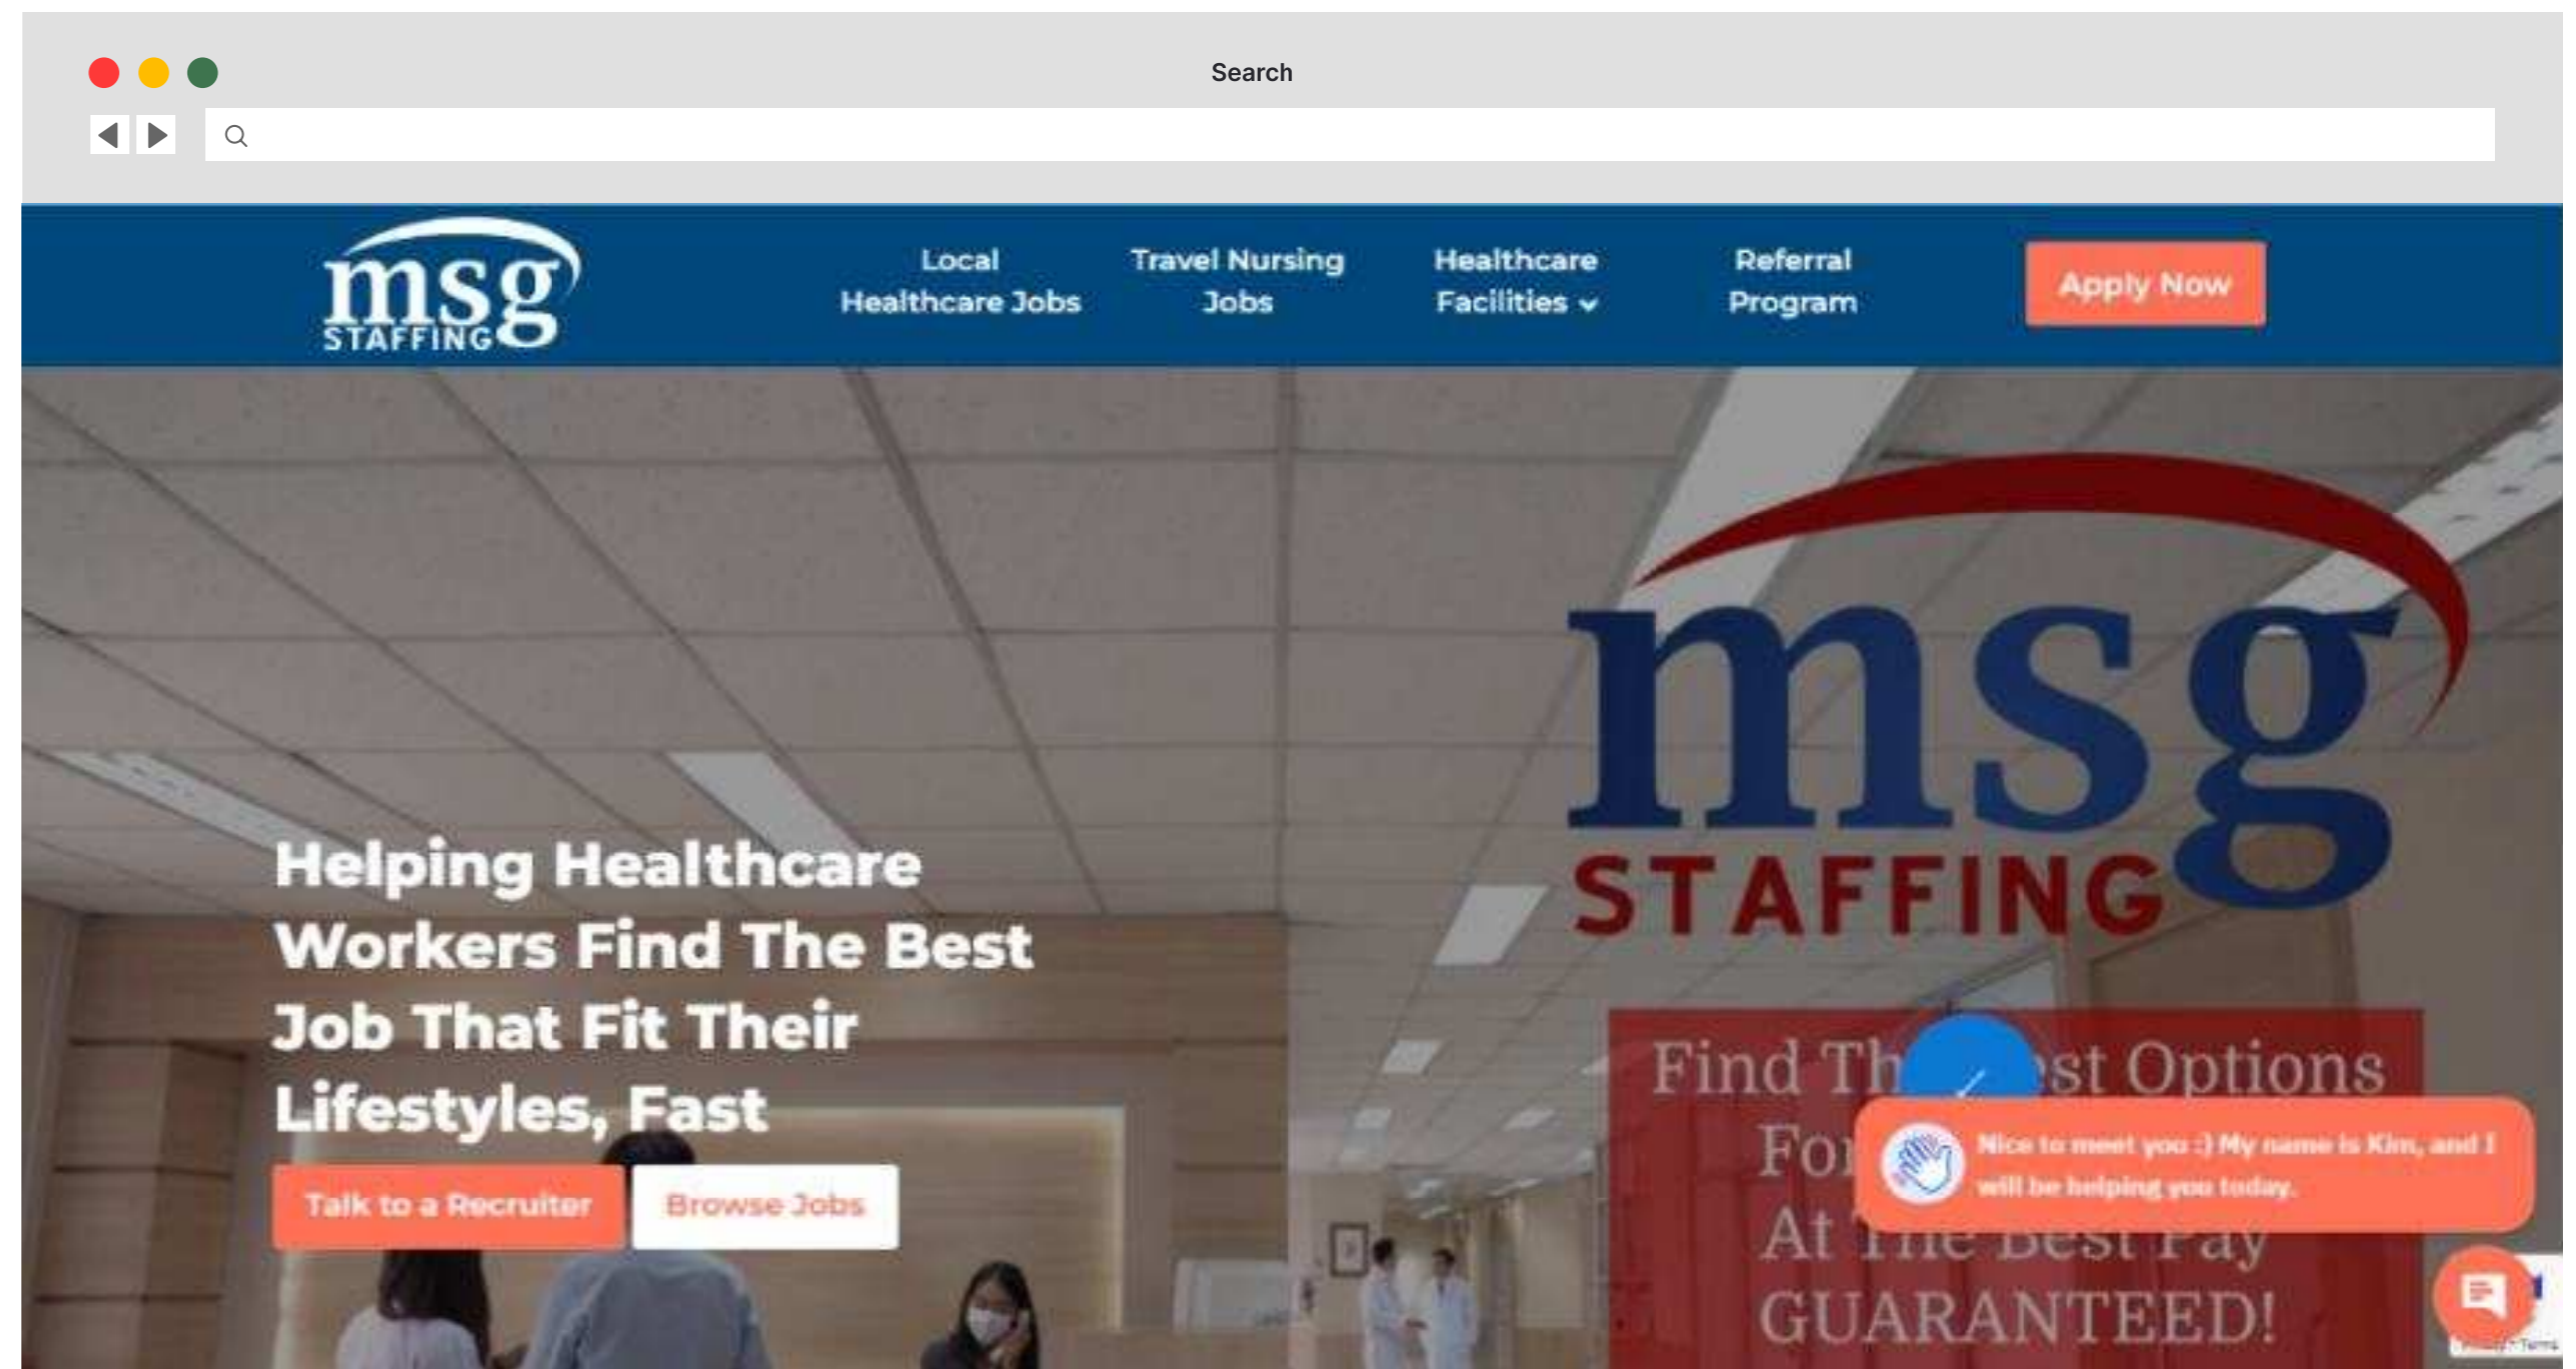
Search

msg STAFFING

Local Healthcare Jobs

Travel Nursing Jobs

Healthcare Facilities

Referral Program

Apply Now

Helping Healthcare Workers Find The Best Job That Fit Their Lifestyles, Fast

Talk to a Recruiter

Browse Jobs

msg STAFFING

Find Th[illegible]st Options Fo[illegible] At The Best Pay GUARANTEED!

Nice to meet you :) My name is Kim, and I will be helping you today.